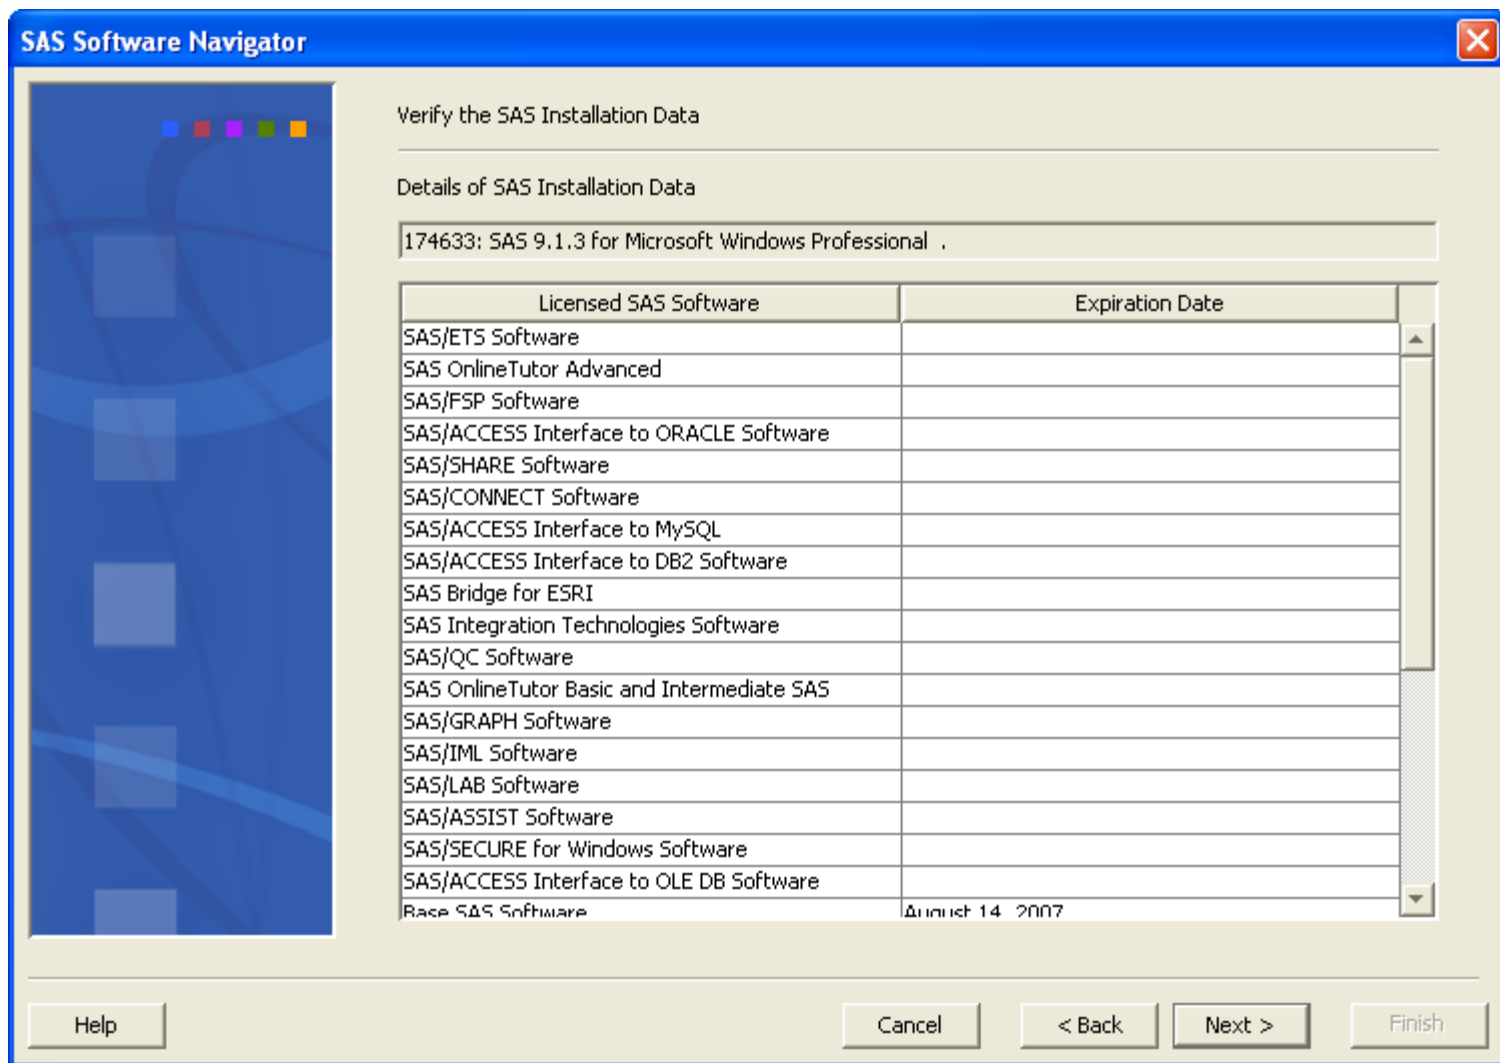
SAS Software Navigator

Verify the SAS Installation Data

Details of SAS Installation Data

174633: SAS 9.1.3 for Microsoft Windows Professional .

| Licensed SAS Software | Expiration Date |
|---|---|
| SAS/ETS Software | |
| SAS OnlineTutor Advanced | |
| SAS/FSP Software | |
| SAS/ACCESS Interface to ORACLE Software | |
| SAS/SHARE Software | |
| SAS/CONNECT Software | |
| SAS/ACCESS Interface to MySQL | |
| SAS/ACCESS Interface to DB2 Software | |
| SAS Bridge for ESRI | |
| SAS Integration Technologies Software | |
| SAS/QC Software | |
| SAS OnlineTutor Basic and Intermediate SAS | |
| SAS/GRAPH Software | |
| SAS/IML Software | |
| SAS/LAB Software | |
| SAS/ASSIST Software | |
| SAS/SECURE for Windows Software | |
| SAS/ACCESS Interface to OLE DB Software | |
| Base SAS Software | August 14, 2007 |

Help

Cancel

< Back

Next >

Finish